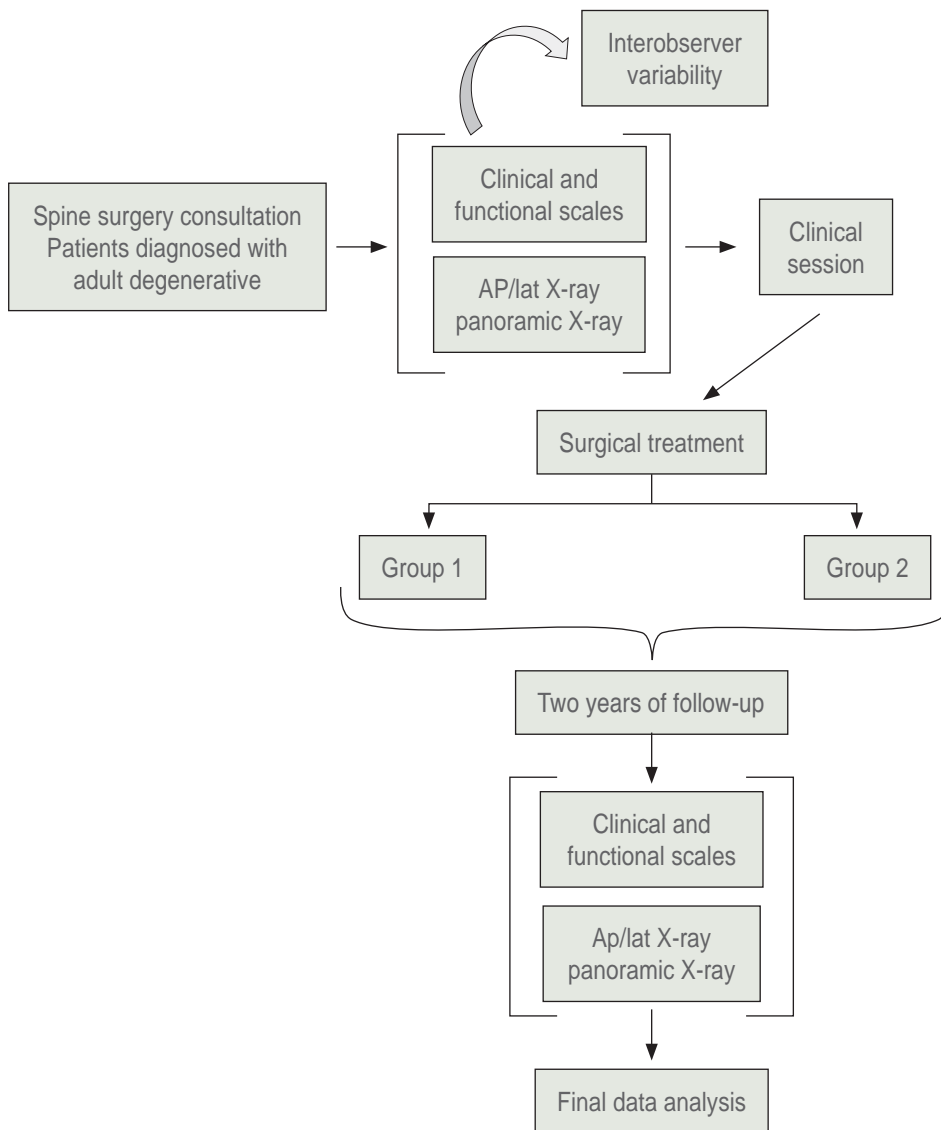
Interobserver variability

Spine surgery consultation
Patients diagnosed with adult degenerative

Clinical and functional scales

AP/lat X-ray panoramic X-ray

Clinical session

Surgical treatment

Group 1

Group 2

Two years of follow-up

Clinical and functional scales

Ap/lat X-ray panoramic X-ray

Final data analysis